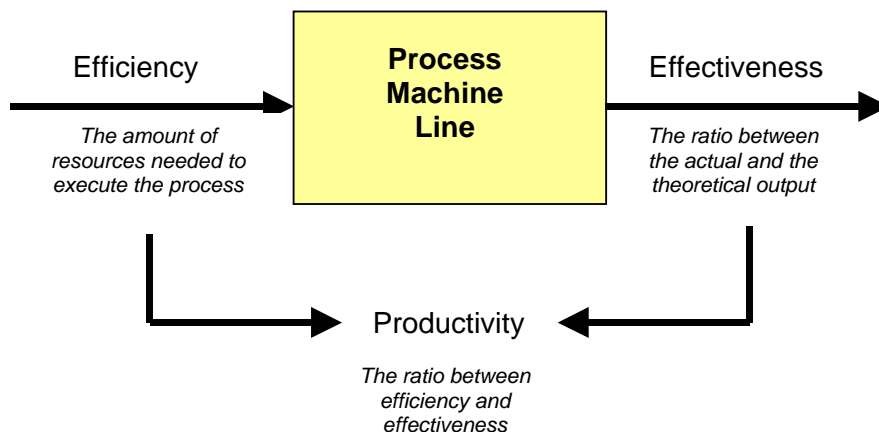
Efficiency

The amount of resources needed to execute the process

Process
Machine
Line

Effectiveness

The ratio between the actual and the theoretical output

Productivity

The ratio between efficiency and effectiveness